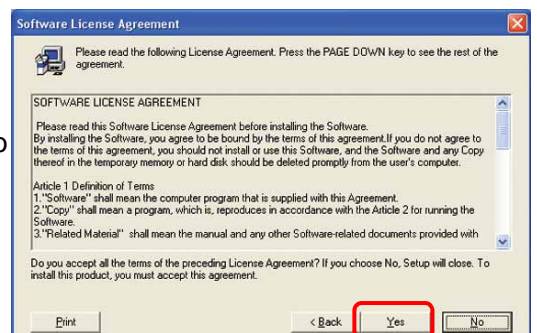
Software License Agreement

Please read the following License Agreement. Press the PAGE DOWN key to see the rest of the agreement.

SOFTWARE LICENSE AGREEMENT

Please read this Software License Agreement before installing the Software. By installing the Software, you agree to be bound by the terms of this agreement.If you do not agree to the terms of this agreement, you should not install or use this Software, and the Software and any Copy thereof in the temporary memory or hard disk should be deleted promptly from the user's computer.

Article 1 Definition of Terms
1."Software" shall mean the computer program that is supplied with this Agreement.
2."Copy" shall mean a program, which is, reproduces in accordance with the Article 2 for running the Software.
3."Related Material" shall mean the manual and any other Software-related documents provided with

Do you accept all the terms of the preceding License Agreement? If you choose No, Setup will close. To install this product, you must accept this agreement.

Print

< Back

Yes

No